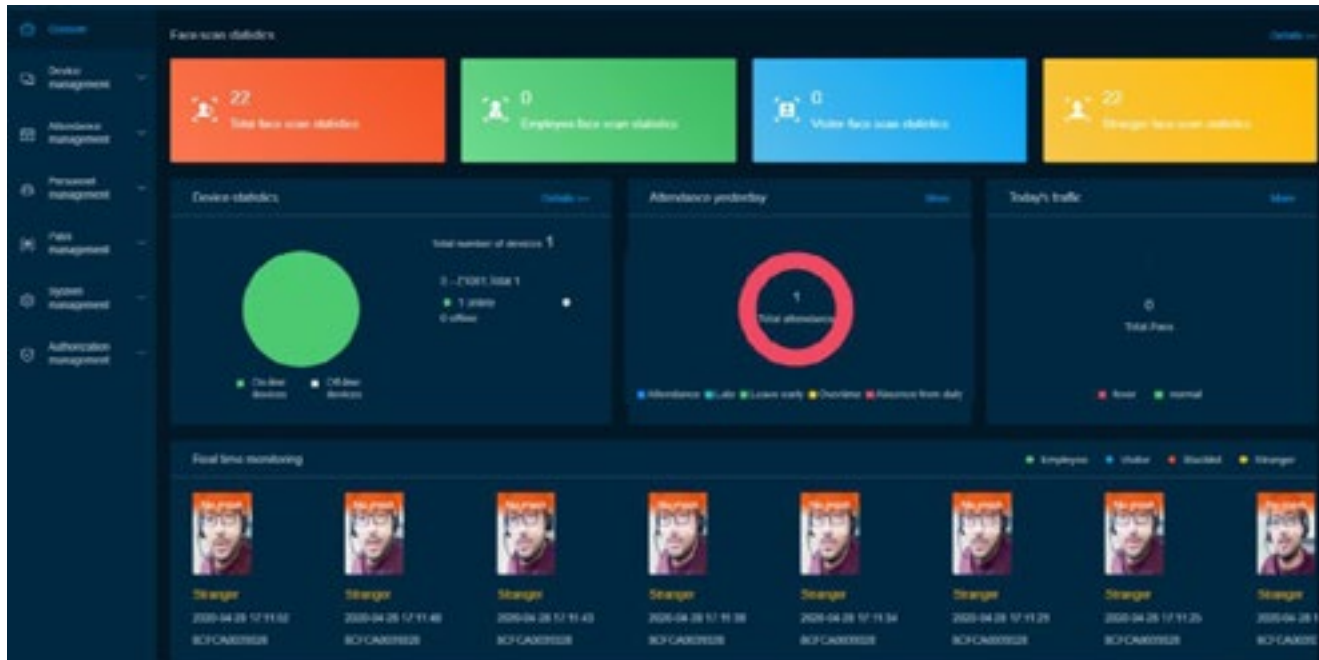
Console

Device management

Attendance management

Personnel management

Pass management

System management

Authorization management

Face scan statistics

Details >>

22
Total face scan statistics

0
Employee face scan statistics

0
Visitor face scan statistics

22
Stranger face scan statistics

Device statistics

Details >>

Total number of devices 1

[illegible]

1 online

0 offline

Online devices

Offline devices

Attendance yesterday

More

1
Total attendance

Attendance Late Leave early Overtime Absence from duty

Today's traffic

More

0
Total Pass

fever normal

Real time monitoring

Employee Visitor Blacklist Stranger

Stranger
2020-04-28 17:11:52
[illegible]

Stranger
2020-04-28 17:11:46
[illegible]

Stranger
2020-04-28 17:11:43
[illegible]

Stranger
2020-04-28 17:11:38
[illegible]

Stranger
2020-04-28 17:11:34
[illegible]

Stranger
2020-04-28 17:11:29
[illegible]

Stranger
2020-04-28 17:11:25
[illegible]

Stranger
2020-04-28 1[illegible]
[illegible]